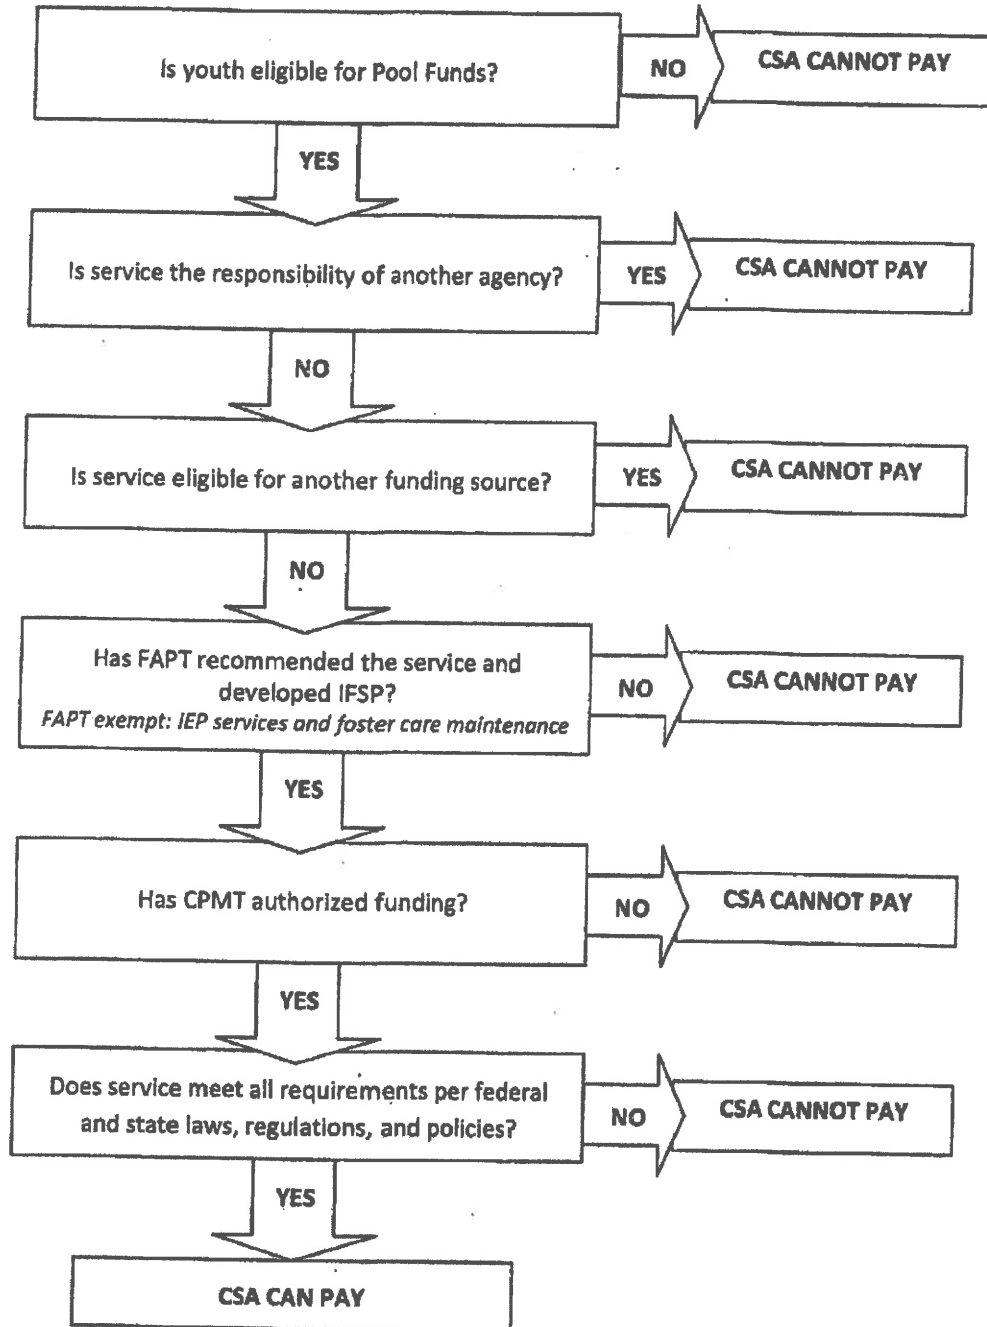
Is youth eligible for Pool Funds?

NO

CSA CANNOT PAY

YES

Is service the responsibility of another agency?

YES

CSA CANNOT PAY

NO

Is service eligible for another funding source?

YES

CSA CANNOT PAY

NO

Has FAPT recommended the service and developed IFSP?
FAPT exempt: IEP services and foster care maintenance

NO

CSA CANNOT PAY

YES

Has CPMT authorized funding?

NO

CSA CANNOT PAY

YES

Does service meet all requirements per federal and state laws, regulations, and policies?

NO

CSA CANNOT PAY

YES

CSA CAN PAY